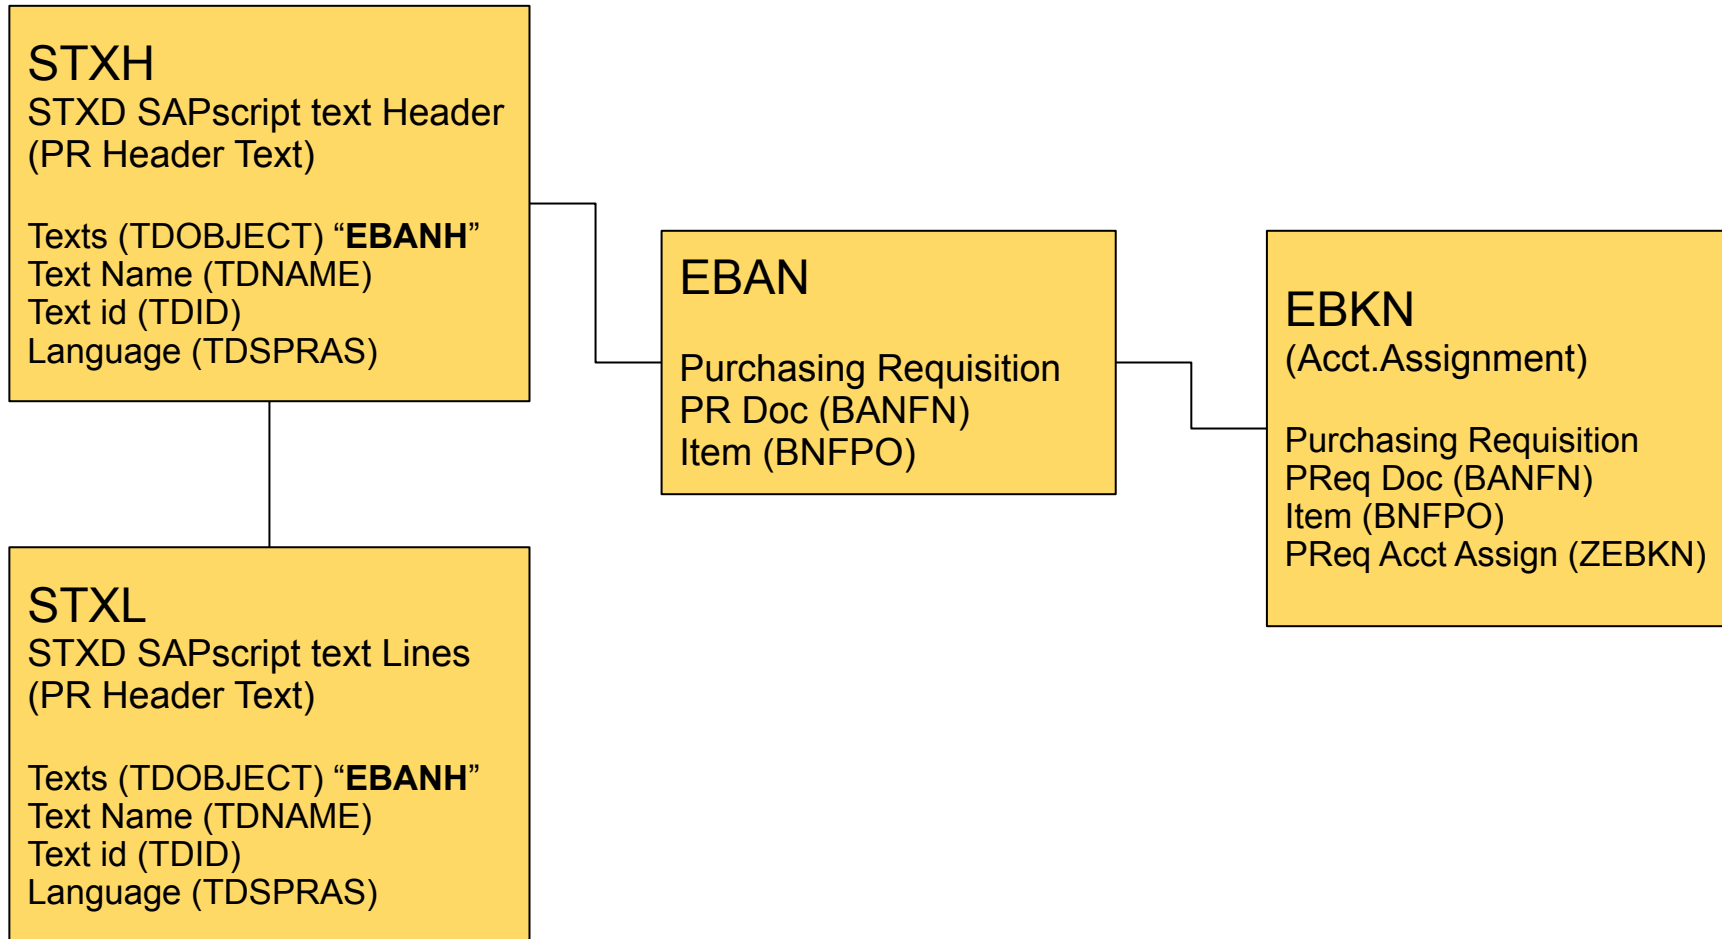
STXH
STXD SAPscript text Header
(PR Header Text)

Texts (TDOBJECT) “**EBANH**”
Text Name (TDNAME)
Text id (TDID)
Language (TDSPRAS)

EBAN

Purchasing Requisition
PR Doc (BANFN)
Item (BNFPO)

EBKN
(Acct.Assignment)

Purchasing Requisition
PReq Doc (BANFN)
Item (BNFPO)
PReq Acct Assign (ZEBKN)

STXL
STXD SAPscript text Lines
(PR Header Text)

Texts (TDOBJECT) “**EBANH**”
Text Name (TDNAME)
Text id (TDID)
Language (TDSPRAS)